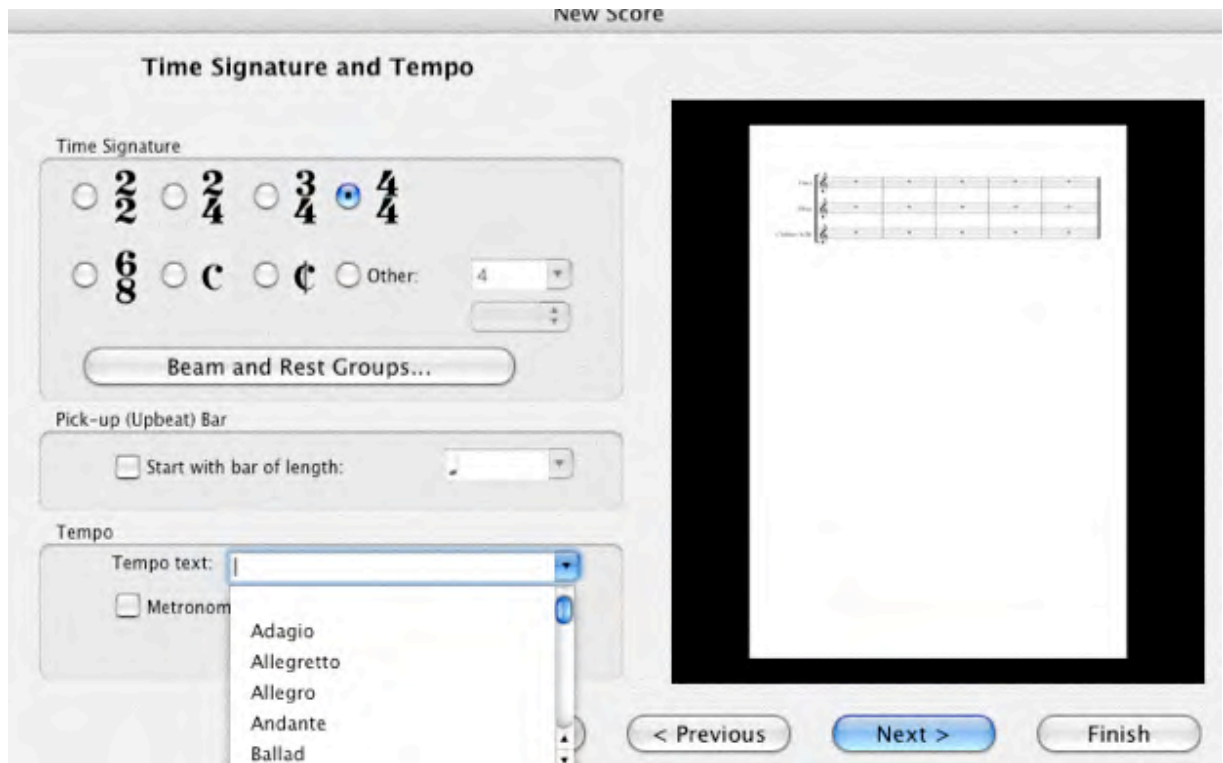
New Score

Time Signature and Tempo

Time Signature

$\frac{2}{2}$ $\frac{2}{4}$ $\frac{3}{4}$ $\frac{4}{4}$

$\frac{6}{8}$ C ₵ Other: 4

Beam and Rest Groups...

Pick-up (Upbeat) Bar

Start with bar of length:

Tempo

Tempo text: |

Metronom

Adagio
Allegretto
Allegro
Andante
Ballad

< Previous

Next >

Finish